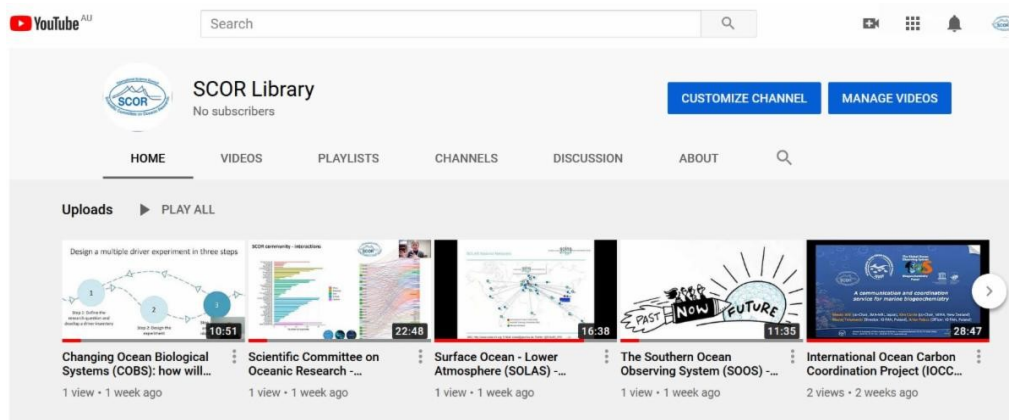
YouTube AU

Search

SCOR Library
No subscribers

CUSTOMIZE CHANNEL
MANAGE VIDEOS

HOME
VIDEOS
PLAYLISTS
CHANNELS
DISCUSSION
ABOUT

Uploads
PLAY ALL

Design a multiple driver experiment in three steps
1
2
3
10:51
Changing Ocean Biological Systems (COBS): how will...
1 view • 1 week ago

SCOR community - interactions
22:48
Scientific Committee on Oceanic Research -...
1 view • 1 week ago

16:38
Surface Ocean - Lower Atmosphere (SOLAS) -...
1 view • 1 week ago

PAST
NOW
FUTURE
11:35
The Southern Ocean Observing System (SOOS) -...
1 view • 1 week ago

A communication and coordination service for marine biogeochemistry
28:47
International Ocean Carbon Coordination Project (IOCC...
2 views • 2 weeks ago